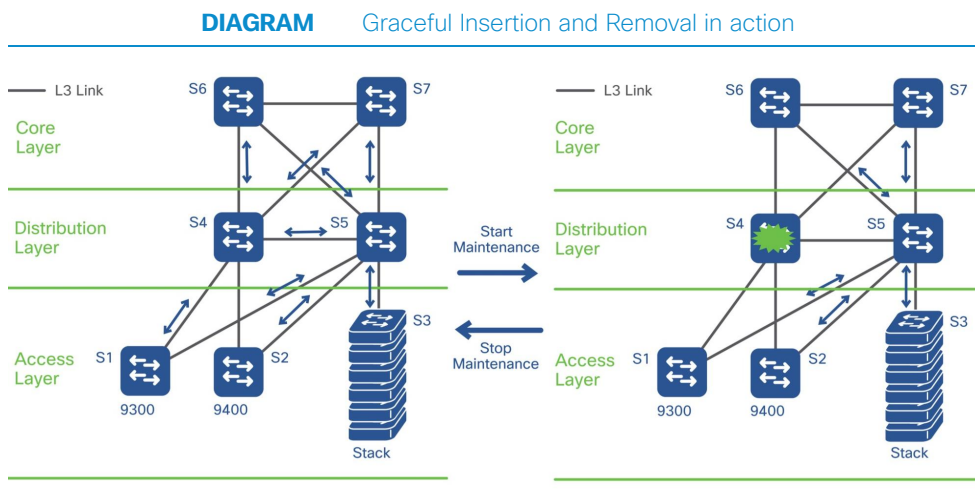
DIAGRAM Graceful Insertion and Removal in action

L3 Link

Core Layer

S6

S7

Distribution Layer

S4

S5

Access Layer

S1

S2

S3

9300

9400

Stack

Start Maintenance

Stop Maintenance

L3 Link

Core Layer

S6

S7

Distribution Layer

S4

S5

Access Layer

S1

S2

S3

9300

9400

Stack